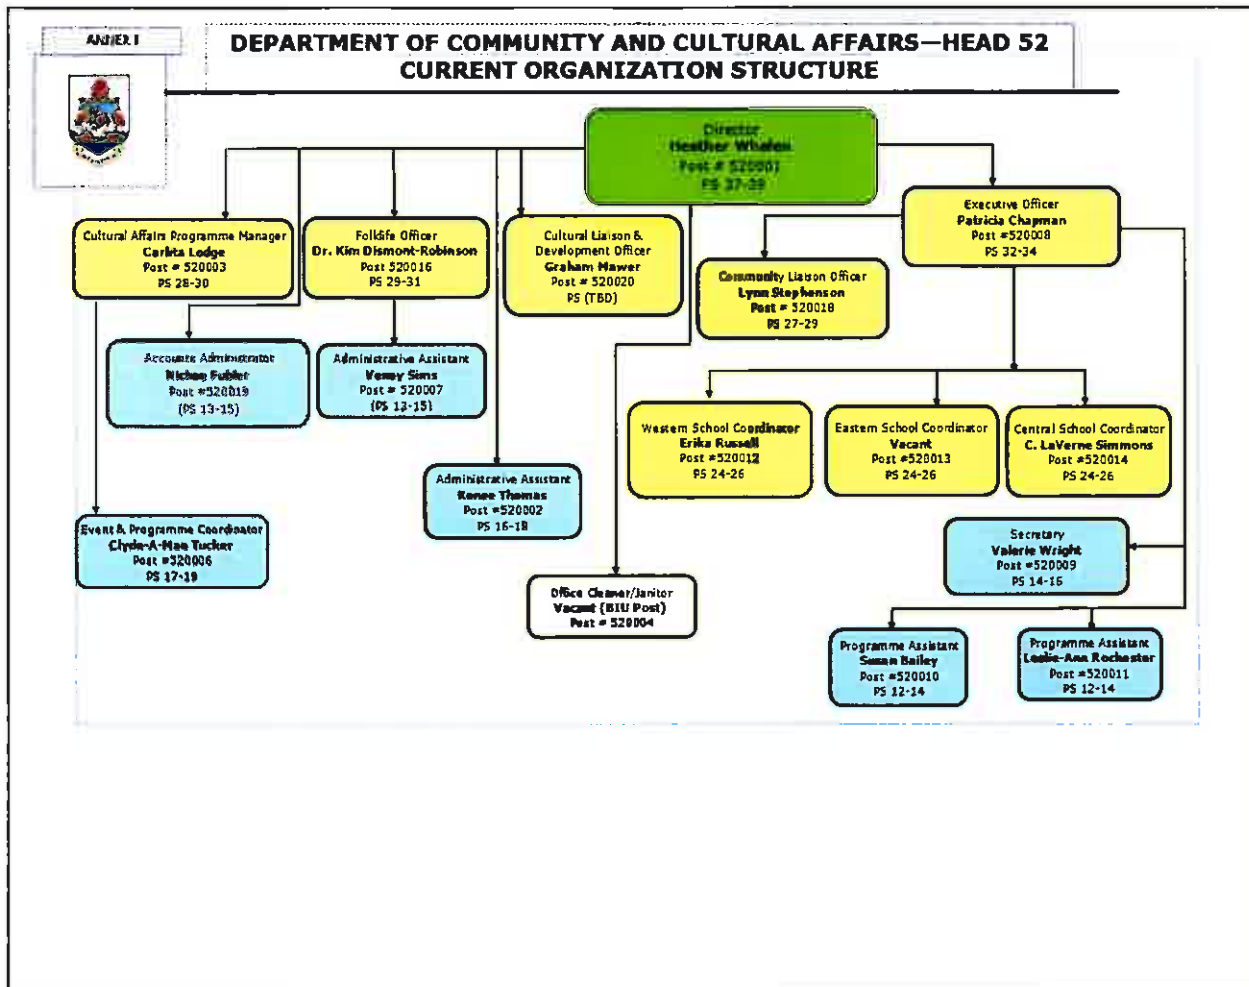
ANNEX I

DEPARTMENT OF COMMUNITY AND CULTURAL AFFAIRS—HEAD 52
CURRENT ORGANIZATION STRUCTURE

Director
Heather Whalen
Post # 520001
PS 37-39

Cultural Affairs Programme Manager
Carlita Lodge
Post # 520003
PS 28-30

Folklife Officer
Dr. Kim Dismont-Robinson
Post 520016
PS 29-31

Cultural Liaison & Development Officer
Graham Mawer
Post # 520020
PS (TBD)

Community Liaison Officer
Lynn Stephenson
Post # 520018
PS 27-29

Executive Officer
Patricia Chapman
Post #520008
PS 32-34

Accounts Administrator
Nichea Fubler
Post #520019
(PS 13-15)

Administrative Assistant
Venny Sims
Post # 520007
(PS 13-15)

Administrative Assistant
Renee Thomas
Post #520002
PS 16-18

Western School Coordinator
Erika Russell
Post #520012
PS 24-26

Eastern School Coordinator
Vacant
Post #520013
PS 24-26

Central School Coordinator
C. LaVerne Simmons
Post #520014
PS 24-26

Event & Programme Coordinator
Clyde-A-Mae Tucker
Post #520006
PS 17-19

Secretary
Valerie Wright
Post #520009
PS 14-16

Office Cleaner/Janitor
Vacant (BIU Post)
Post # 520004

Programme Assistant
Susan Bailey
Post #520010
PS 12-14

Programme Assistant
Leslie-Ann Rochester
Post #520011
PS 12-14